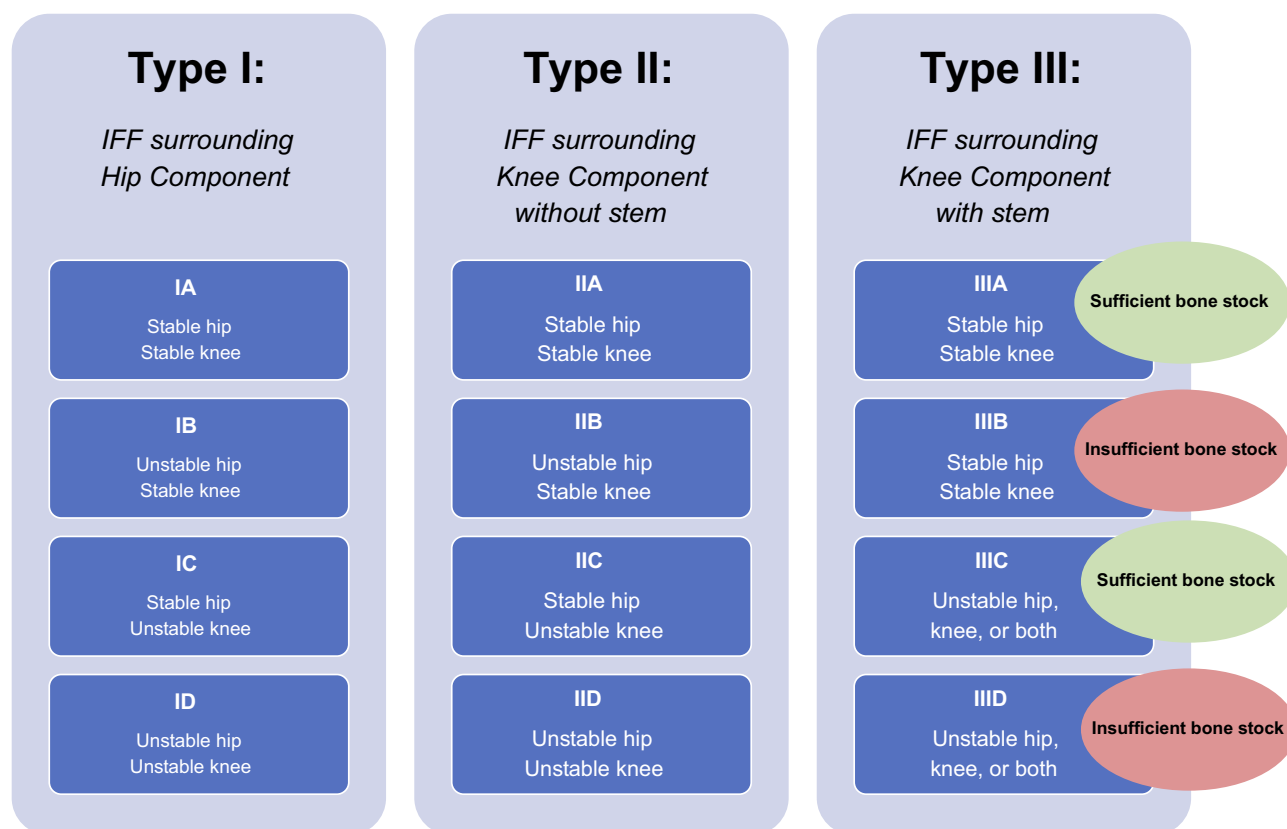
Type I:

IFF surrounding Hip Component

IA
Stable hip
Stable knee

IB
Unstable hip
Stable knee

IC
Stable hip
Unstable knee

ID
Unstable hip
Unstable knee

Type II:

IFF surrounding Knee Component without stem

IIA
Stable hip
Stable knee

IIB
Unstable hip
Stable knee

IIC
Stable hip
Unstable knee

IID
Unstable hip
Unstable knee

Type III:

IFF surrounding Knee Component with stem

IIIA
Stable hip
Stable knee

Sufficient bone stock

IIIB
Stable hip
Stable knee

Insufficient bone stock

IIIC
Unstable hip, knee, or both

Sufficient bone stock

IIID
Unstable hip, knee, or both

Insufficient bone stock